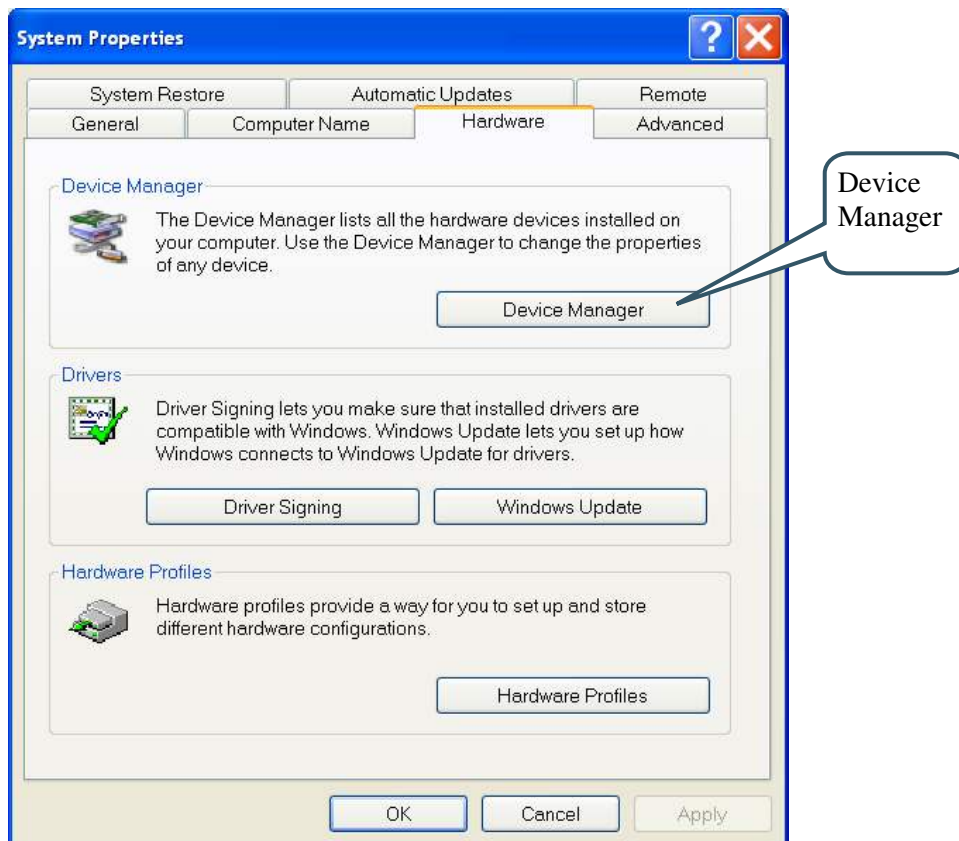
System Properties

?

System Restore
Automatic Updates
Remote
General
Computer Name
Hardware
Advanced

Device Manager

Device Manager

The Device Manager lists all the hardware devices installed on your computer. Use the Device Manager to change the properties of any device.

Device Manager

Drivers

Driver Signing lets you make sure that installed drivers are compatible with Windows. Windows Update lets you set up how Windows connects to Windows Update for drivers.

Driver Signing
Windows Update

Hardware Profiles

Hardware profiles provide a way for you to set up and store different hardware configurations.

Hardware Profiles

OK
Cancel
Apply